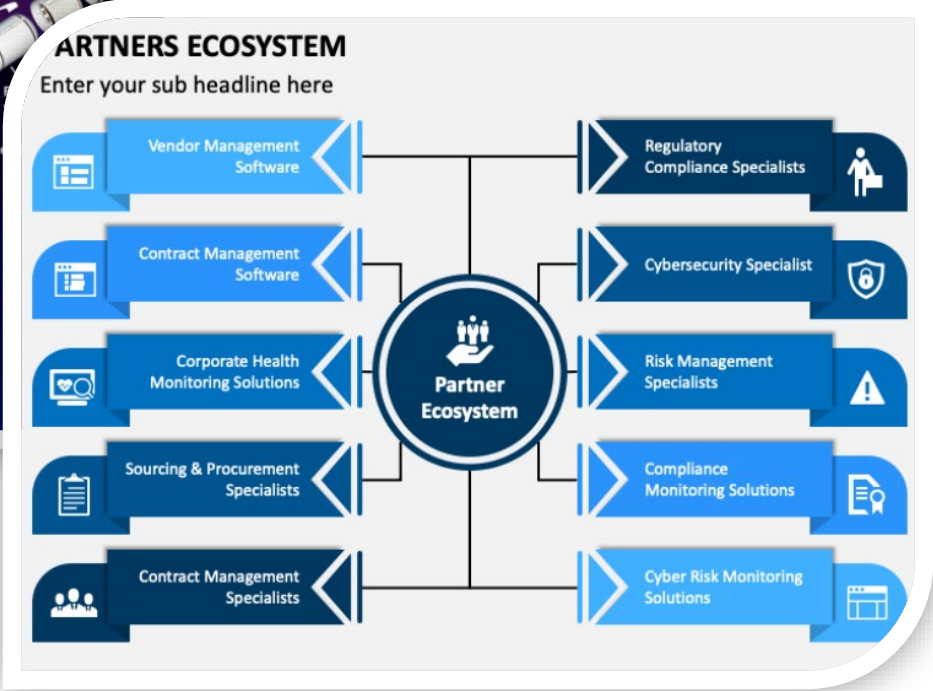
ARTNERS ECOSYSTEM
Enter your sub headline here

Vendor Management Software

Contract Management Software

Corporate Health Monitoring Solutions

Sourcing & Procurement Specialists

Contract Management Specialists

Partner Ecosystem

Regulatory Compliance Specialists

Cybersecurity Specialist

Risk Management Specialists

Compliance Monitoring Solutions

Cyber Risk Monitoring Solutions